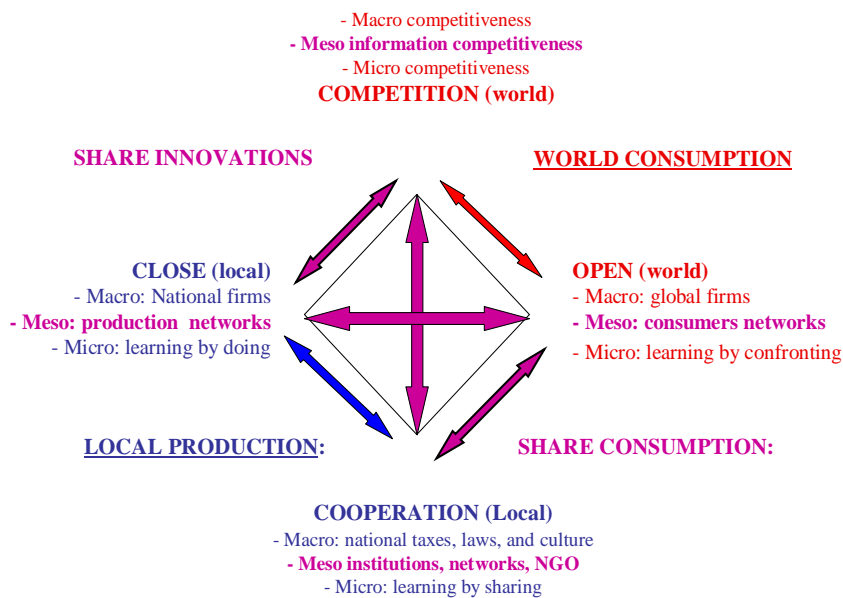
- Macro competitiveness
- Meso information competitiveness
- Micro competitiveness
COMPETITION (world)

SHARE INNOVATIONS

WORLD CONSUMPTION

CLOSE (local)
- Macro: National firms
- Meso: production networks
- Micro: learning by doing

OPEN (world)
- Macro: global firms
- Meso: consumers networks
- Micro: learning by confronting

LOCAL PRODUCTION:

SHARE CONSUMPTION:

COOPERATION (Local)
- Macro: national taxes, laws, and culture
- Meso institutions, networks, NGO
- Micro: learning by sharing